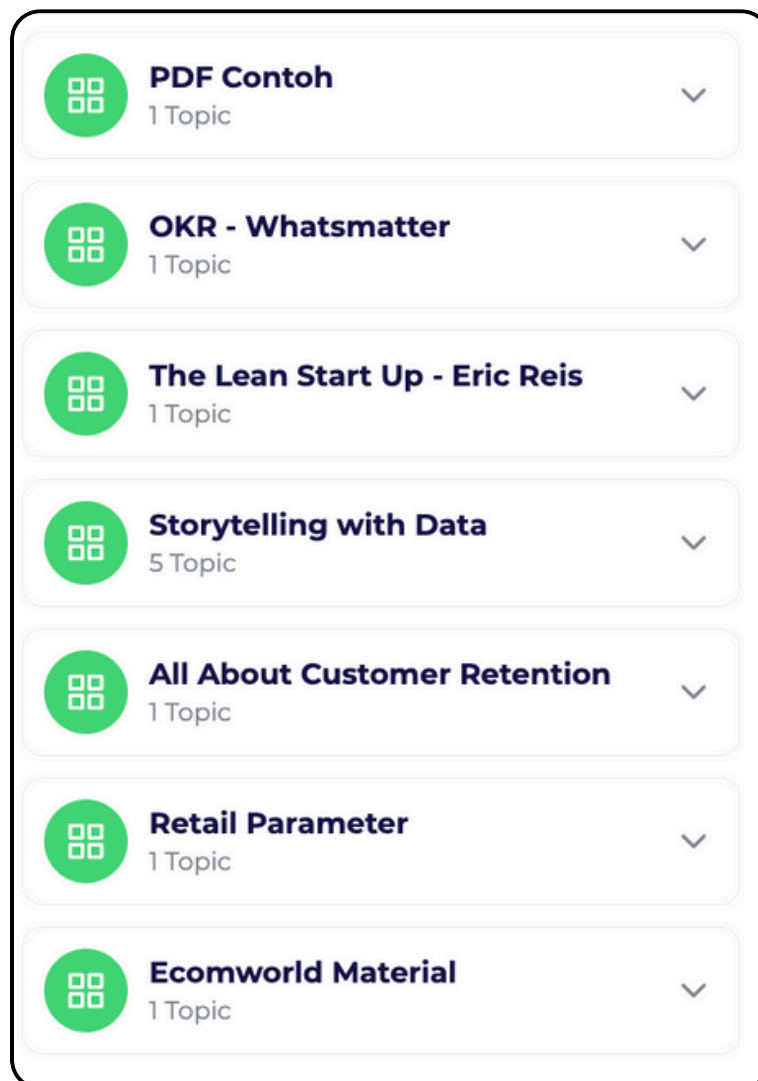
PDF Contoh
1 Topic

OKR - Whatsmatter
1 Topic

The Lean Start Up - Eric Reis
1 Topic

Storytelling with Data
5 Topic

All About Customer Retention
1 Topic

Retail Parameter
1 Topic

Ecomworld Material
1 Topic